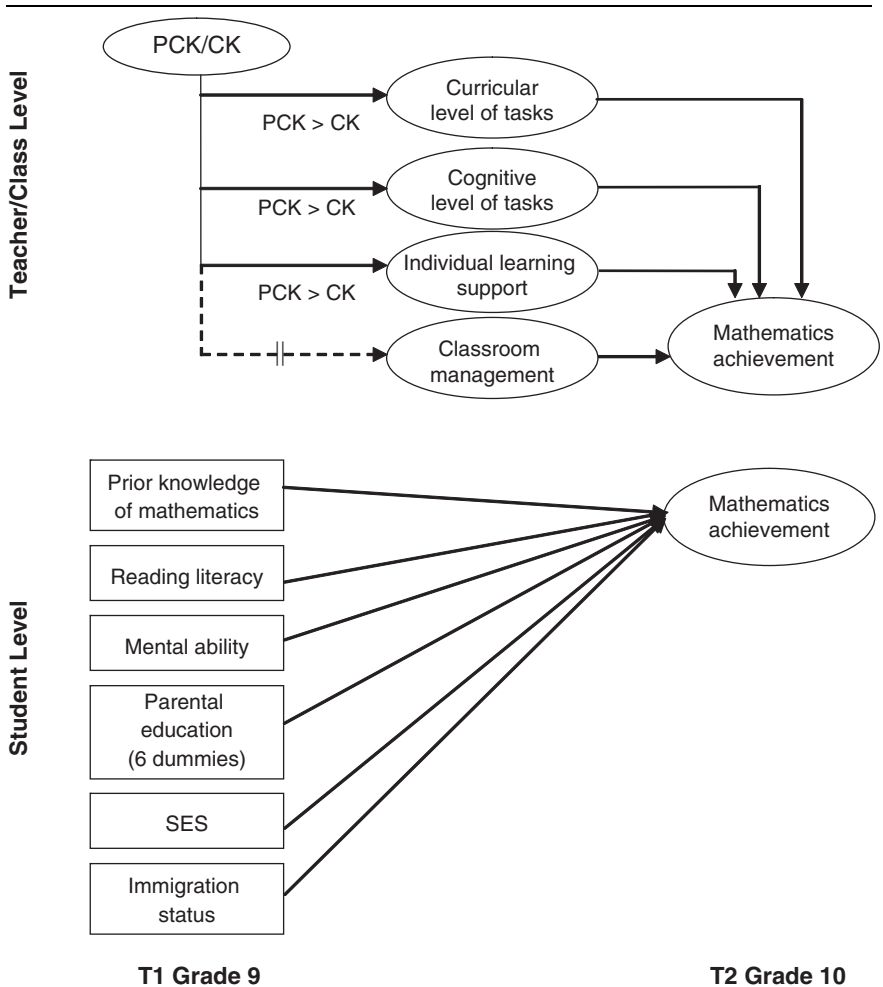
Teacher/Class Level

PCK/CK

PCK > CK

Curricular level of tasks

PCK > CK

Cognitive level of tasks

PCK > CK

Individual learning support

Classroom management

Mathematics achievement

Student Level

Prior knowledge of mathematics

Reading literacy

Mental ability

Parental education (6 dummies)

SES

Immigration status

Mathematics achievement

T1 Grade 9

T2 Grade 10